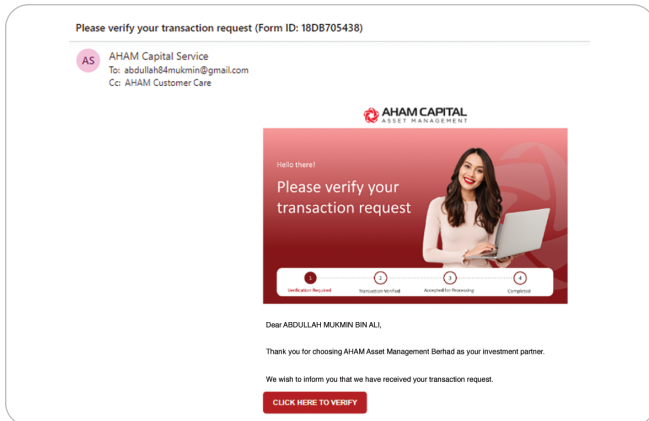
Please verify your transaction request (Form ID: 18DB705438)

AS

AHAM Capital Service
To: abdullah84mukmin@gmail.com
Cc: AHAM Customer Care

AHAM CAPITAL
ASSET MANAGEMENT

Hello there!

Please verify your transaction request

1 Verification Required
2 Transaction Verified
3 Accepted for Processing
4 Completed

Dear ABDULLAH MUKMIN BIN ALI,

Thank you for choosing AHAM Asset Management Berhad as your investment partner.

We wish to inform you that we have received your transaction request.

CLICK HERE TO VERIFY